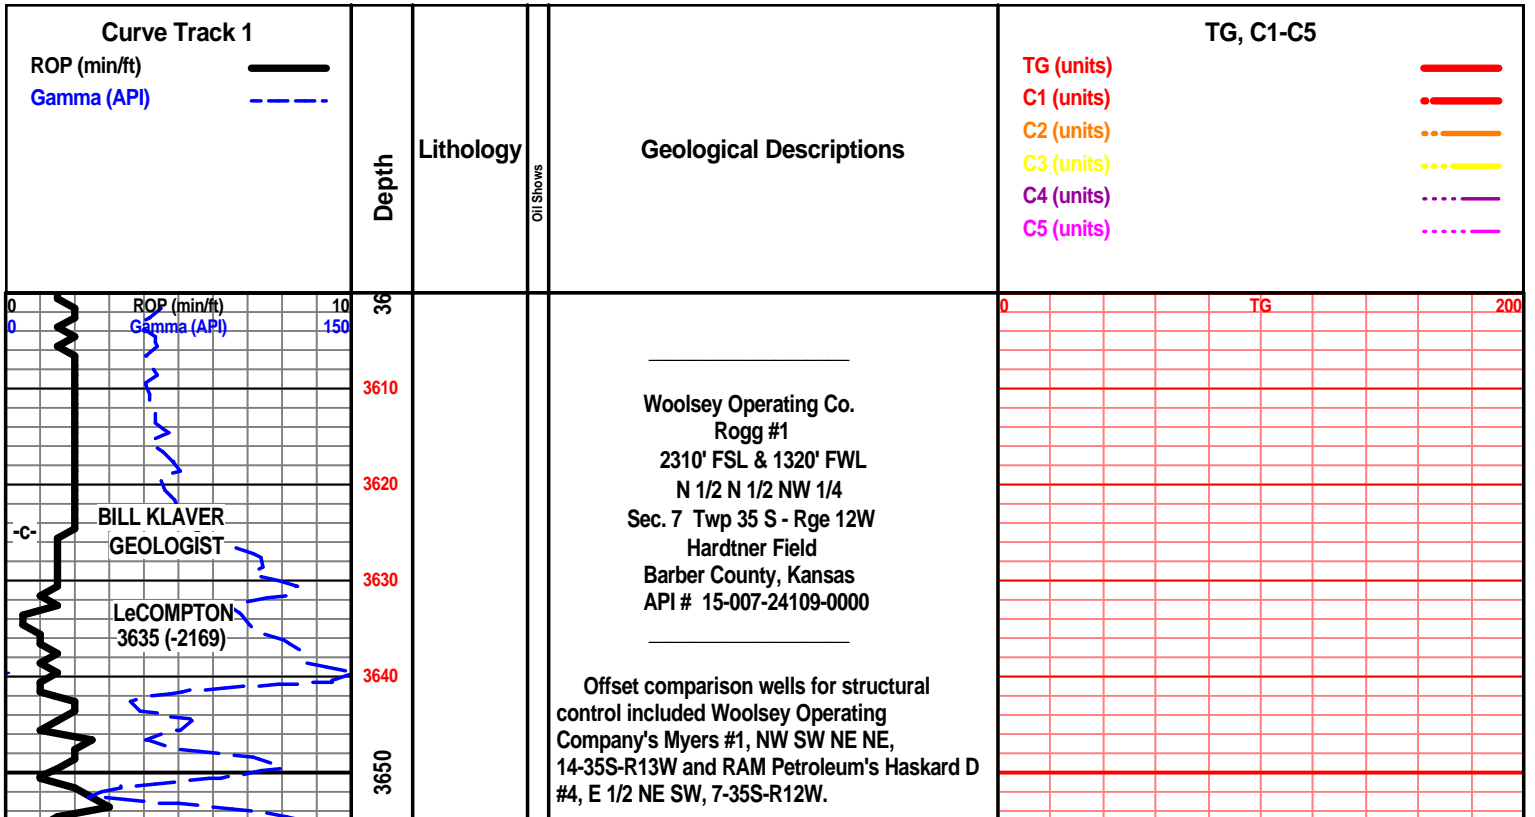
Curve Track 1
ROP (min/ft)
Gamma (API)

Depth

Lithology

Oil Shows

Geological Descriptions

TG, C1-C5
TG (units)
C1 (units)
C2 (units)
C3 (units)
C4 (units)
C5 (units)

0 ROP (min/ft) 10
0 Gamma (API) 150

36
3610
3620
3630
3640
3650

-C-

BILL KLAVER
GEOLOGIST

LeCOMPTON
3635 (-2169)

Woolsey Operating Co.
Rogg #1
2310' FSL & 1320' FWL
N 1/2 N 1/2 NW 1/4
Sec. 7 Twp 35 S - Rge 12W
Hardtner Field
Barber County, Kansas
API # 15-007-24109-0000

Offset comparison wells for structural control included Woolsey Operating Company's Myers #1, NW SW NE NE, 14-35S-R13W and RAM Petroleum's Haskard D #4, E 1/2 NE SW, 7-35S-R12W.

0 TG 200